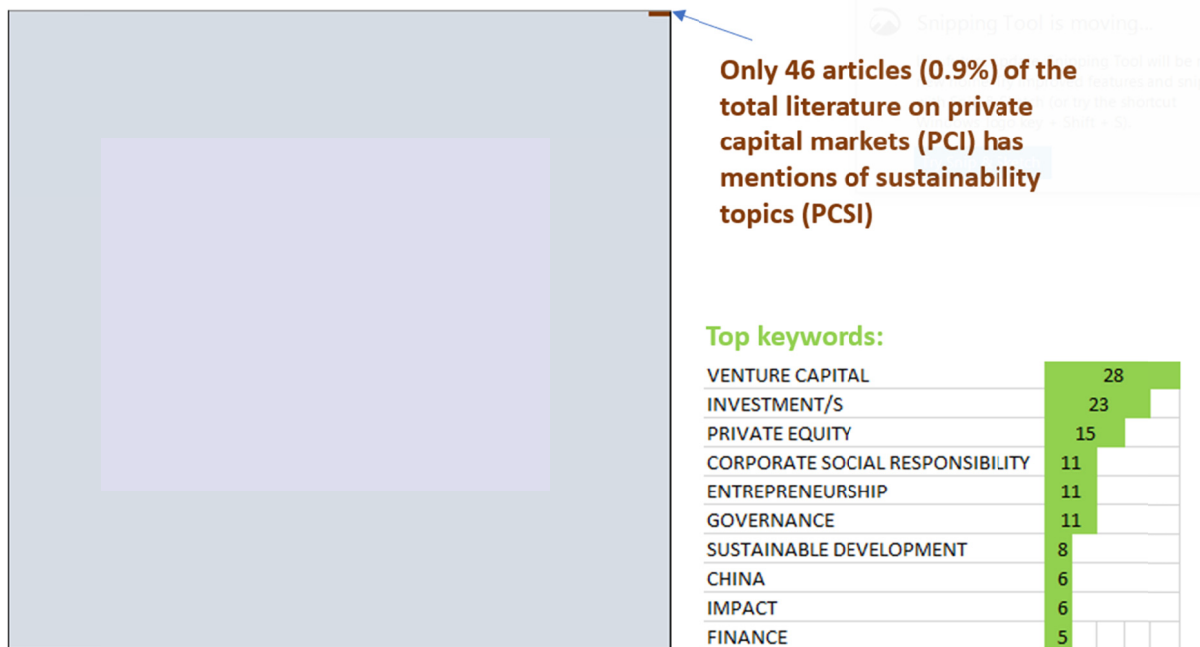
Snipping Tool is moving...

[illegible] Tool will be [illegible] improved features and snip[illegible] (or try the shortcut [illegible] + Shift + S).

Only 46 articles (0.9%) of the total literature on private capital markets (PCI) has mentions of sustainability topics (PCSI)

Top keywords:

| | |
|---|---|
| VENTURE CAPITAL | 28 |
| INVESTMENT/S | 23 |
| PRIVATE EQUITY | 15 |
| CORPORATE SOCIAL RESPONSIBILITY | 11 |
| ENTREPRENEURSHIP | 11 |
| GOVERNANCE | 11 |
| SUSTAINABLE DEVELOPMENT | 8 |
| CHINA | 6 |
| IMPACT | 6 |
| FINANCE | 5 |